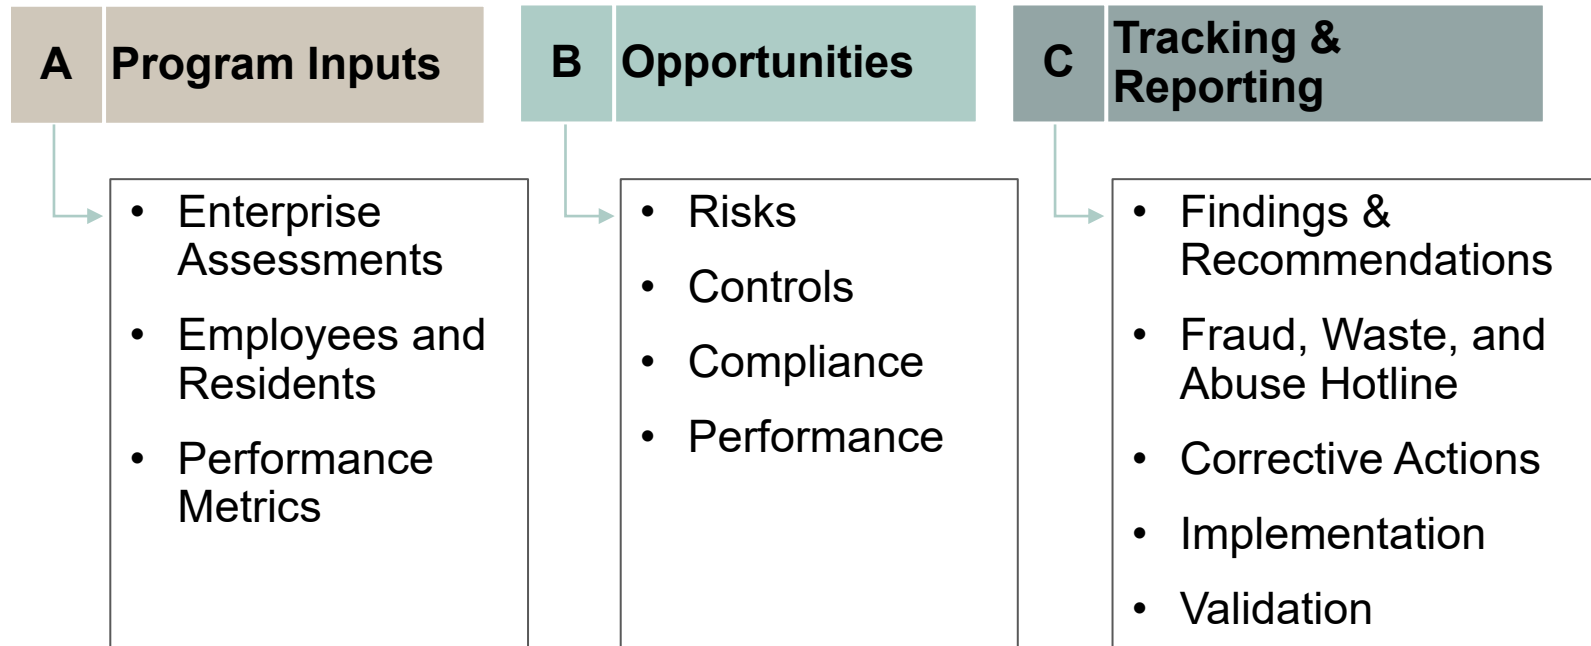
A Program Inputs

- Enterprise Assessments
- Employees and Residents
- Performance Metrics

B Opportunities

- Risks
- Controls
- Compliance
- Performance

C Tracking & Reporting

- Findings & Recommendations
- Fraud, Waste, and Abuse Hotline
- Corrective Actions
- Implementation
- Validation